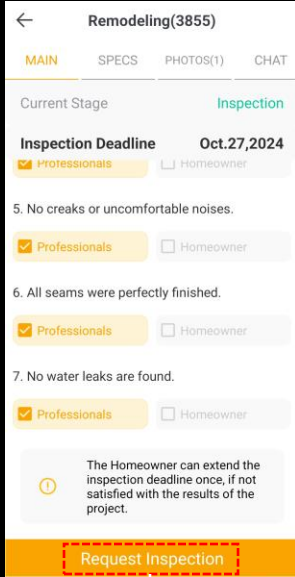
Remodeling(3855)

MAIN SPECS PHOTOS(1) CHAT

Current Stage Inspection

Inspection Deadline Oct.27,2024

Professionals Homeowner

5. No creaks or uncomfortable noises.

Professionals Homeowner

6. All seams were perfectly finished.

Professionals Homeowner

7. No water leaks are found.

Professionals Homeowner

The Homeowner can extend the inspection deadline once, if not satisfied with the results of the project.

Request Inspection